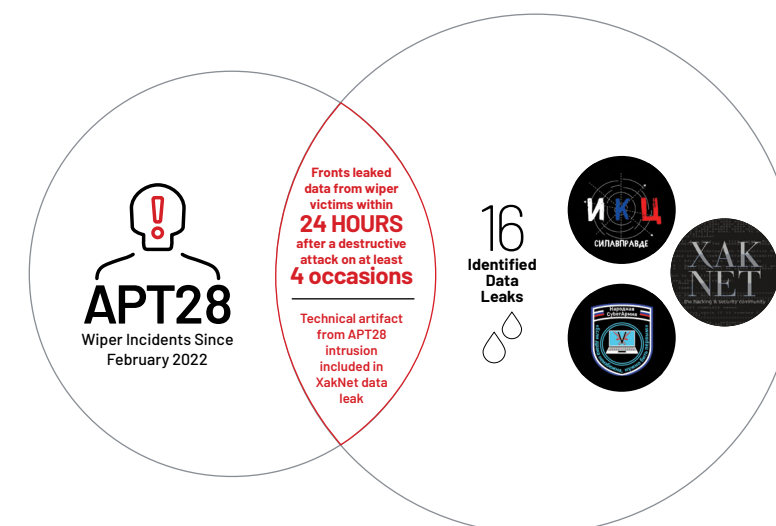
APT28
Wiper Incidents Since February 2022

Fronts leaked data from wiper victims within 24 HOURS after a destructive attack on at least 4 occasions

Technical artifact from APT28 intrusion included in XakNet data leak

16
Identified Data Leaks

ИКЦ
СИЛАВПРАВДЕ

Народная CyberАрмия

XAK NET
the hacking & security community